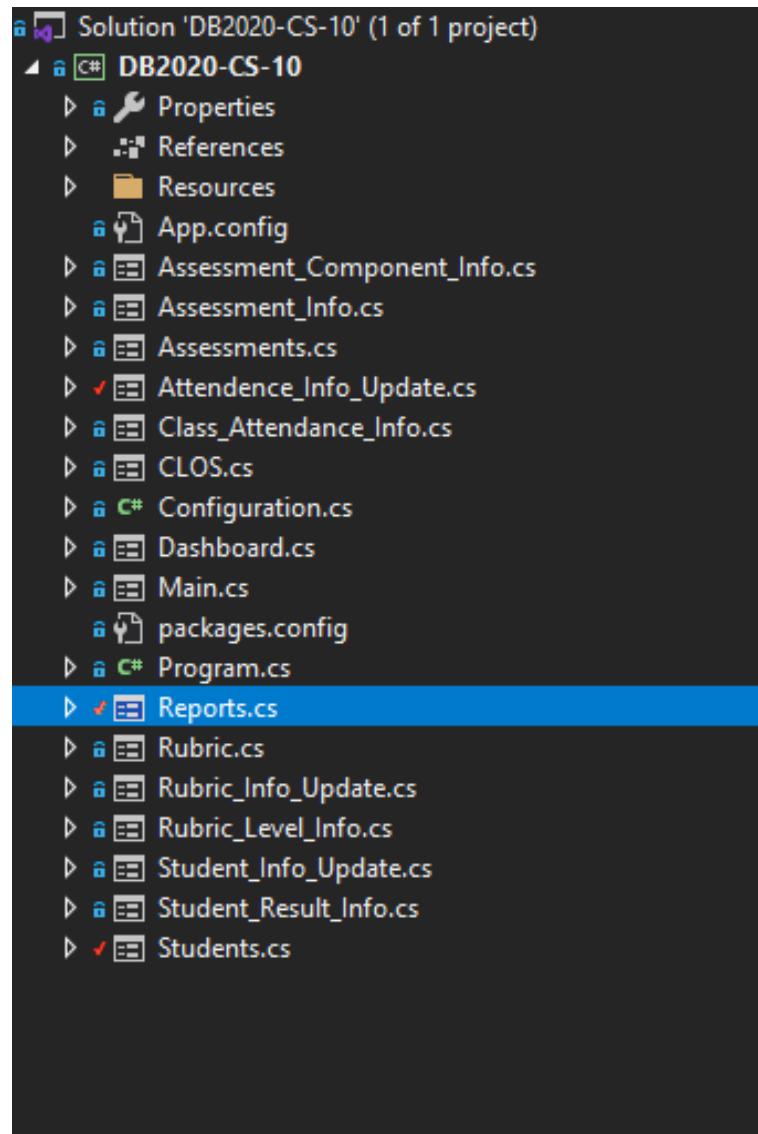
Solution 'DB2020-CS-10' (1 of 1 project)
C# DB2020-CS-10
Properties
References
Resources
App.config
Assessment_Component_Info.cs
Assessment_Info.cs
Assessments.cs
Attendence_Info_Update.cs
Class_Attendance_Info.cs
CLOS.cs
C# Configuration.cs
Dashboard.cs
Main.cs
packages.config
C# Program.cs
Reports.cs
Rubric.cs
Rubric_Info_Update.cs
Rubric_Level_Info.cs
Student_Info_Update.cs
Student_Result_Info.cs
Students.cs